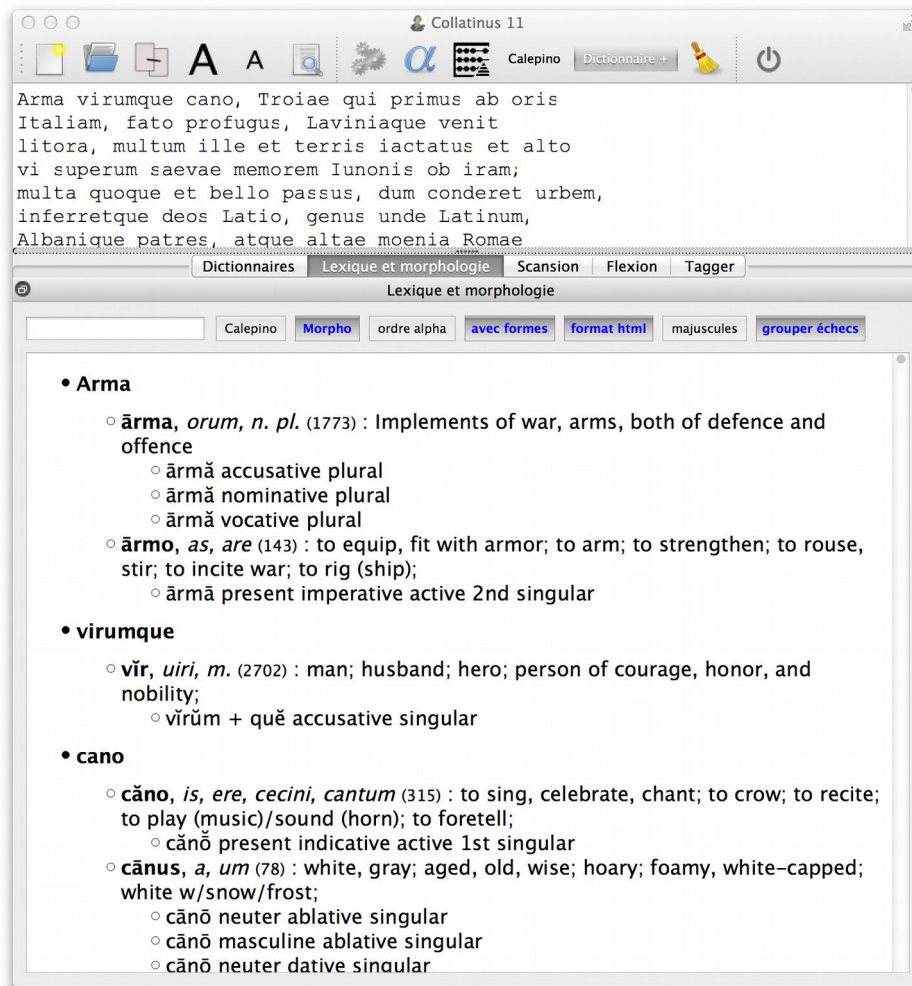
Collatinus 11

Calepino Dictionnaire +

Arma virumque cano, Troiae qui primus ab oris
Italiam, fato profugus, Laviniaque venit
litora, multum ille et terris iactatus et alto
vi superum saevae memorem Iunonis ob iram;
multa quoque et bello passus, dum conderet urbem,
inferretque deos Latio, genus unde Latinum,
Albanique patres, atque altae moenia Romae

Dictionnaires | Lexique et morphologie | Scansion | Flexion | Tagger

Lexique et morphologie

Calepino | Morpho | ordre alpha | avec formes | format html | majuscules | grouper échecs

• **Arma**

◦ **ārma**, *orum, n. pl.* (1773) : Implements of war, arms, both of defence and offence
◦ ārmă accusative plural
◦ ārmă nominative plural
◦ ārmă vocative plural
◦ **ārmo**, *as, are* (143) : to equip, fit with armor; to arm; to strengthen; to rouse, stir; to incite war; to rig (ship);
◦ ārmā present imperative active 2nd singular

• **virumque**

◦ **vĭr**, *uiri, m.* (2702) : man; husband; hero; person of courage, honor, and nobility;
◦ vĭrŭm + quĕ accusative singular

• **cano**

◦ **căno**, *is, ere, cecini, cantum* (315) : to sing, celebrate, chant; to crow; to recite; to play (music)/sound (horn); to foretell;
◦ cănō present indicative active 1st singular
◦ **cānus**, *a, um* (78) : white, gray; aged, old, wise; hoary; foamy, white-capped; white w/snow/frost;
◦ cānō neuter ablative singular
◦ cānō masculine ablative singular
◦ cānō neuter dative singular